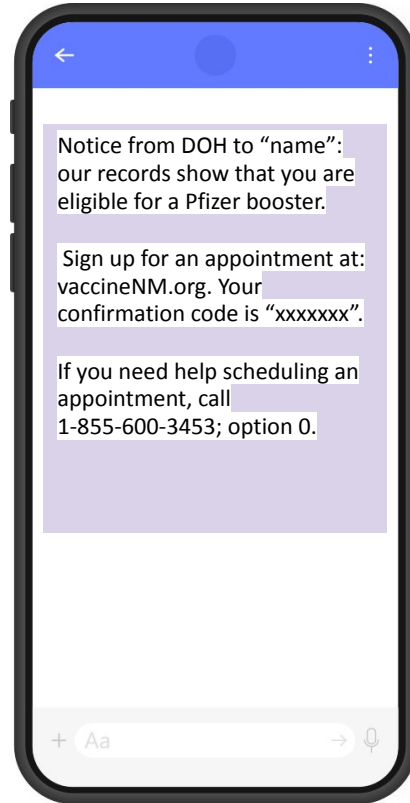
Notice from DOH to “name”: our records show that you are eligible for a Pfizer booster.

Sign up for an appointment at: vaccineNM.org. Your confirmation code is “xxxxxxx”.

If you need help scheduling an appointment, call 1-855-600-3453; option 0.

Aa